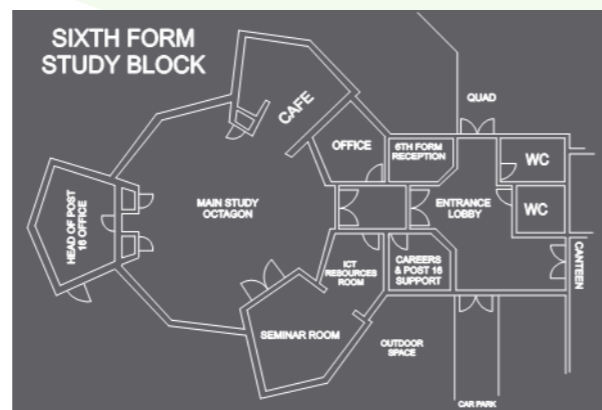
SIXTH FORM STUDY BLOCK

CAFE

QUAD

OFFICE

6TH FORM RECEPTION

WC

WC

HEAD OF POST 16 OFFICE

MAIN STUDY OCTAGON

ENTRANCE LOBBY

ICT RESOURCES ROOM

CAREERS & POST 16 SUPPORT

CANTEEN

SEMINAR ROOM

OUTDOOR SPACE

CAR PARK